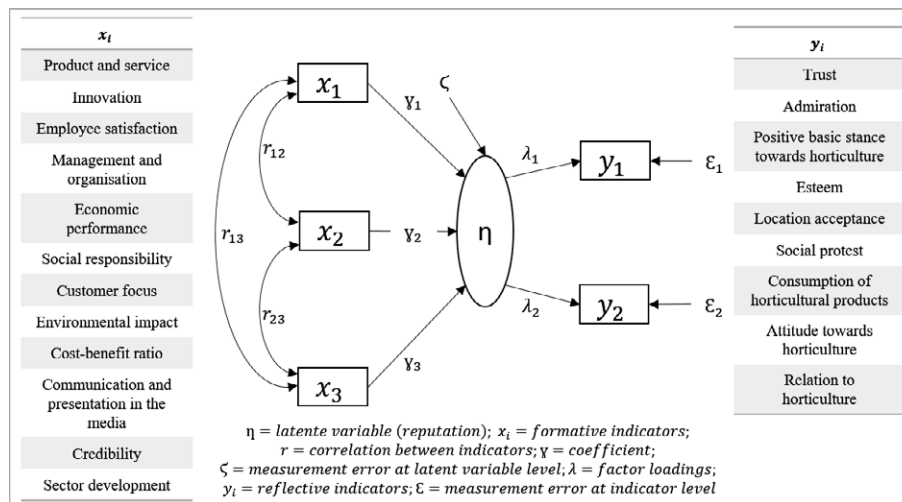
| $x_i$ |
|---|
| Product and service |
| Innovation |
| Employee satisfaction |
| Management and organisation |
| Economic performance |
| Social responsibility |
| Customer focus |
| Environmental impact |
| Cost-benefit ratio |
| Communication and presentation in the media |
| Credibility |
| Sector development |

$x_1$ $x_2$ $x_3$ $r_{12}$ $r_{13}$ $r_{23}$ $\gamma_1$ $\gamma_2$ $\gamma_3$ $\zeta$ $\eta$ $\lambda_1$ $\lambda_2$ $y_1$ $y_2$ $\varepsilon_1$ $\varepsilon_2$

| $y_i$ |
|---|
| Trust |
| Admiration |
| Positive basic stance towards horticulture |
| Esteem |
| Location acceptance |
| Social protest |
| Consumption of horticultural products |
| Attitude towards horticulture |
| Relation to horticulture |

$\eta = latente\ variable\ (reputation);\ x_i = formative\ indicators;$
$r = correlation\ between\ indicators;\ \gamma = coefficient;$
$\zeta = measurement\ error\ at\ latent\ variable\ level;\ \lambda = factor\ loadings;$
$y_i = reflective\ indicators;\ \varepsilon = measurement\ error\ at\ indicator\ level$